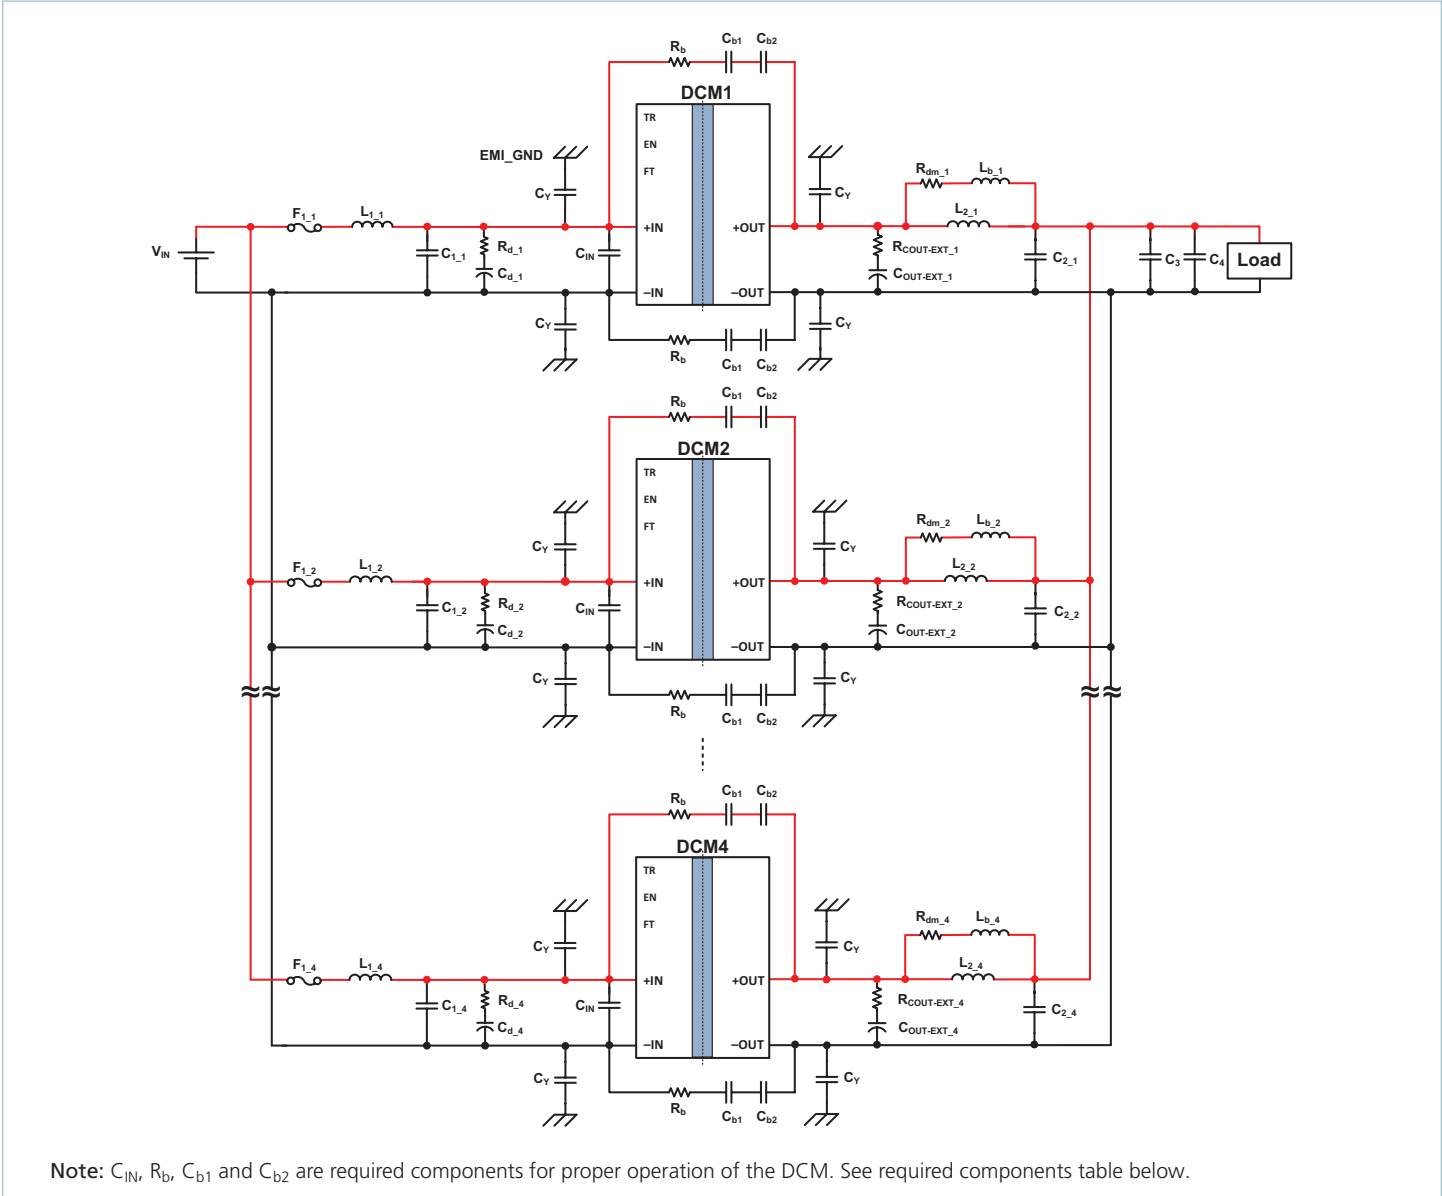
$R_b$ $C_{b1}$ $C_{b2}$
DCM1
TR
EN
FT
EMI_GND
$C_Y$
$C_Y$
$R_{dm\_1}$ $L_{b\_1}$
$L_{2\_1}$
$F_{1\_1}$ $L_{1\_1}$
+IN +OUT
$V_{IN}$
$C_{1\_1}$ $R_{d\_1}$ $C_{d\_1}$ $C_{IN}$
$R_{COUT-EXT\_1}$
$C_{OUT-EXT\_1}$
$C_{2\_1}$ $C_3$ $C_4$ Load
–IN –OUT
$C_Y$ $C_Y$
$R_b$ $C_{b1}$ $C_{b2}$

$R_b$ $C_{b1}$ $C_{b2}$
DCM2
TR
EN
FT
$C_Y$ $C_Y$
$R_{dm\_2}$ $L_{b\_2}$
$L_{2\_2}$
$F_{1\_2}$ $L_{1\_2}$
+IN +OUT
$C_{1\_2}$ $R_{d\_2}$ $C_{d\_2}$ $C_{IN}$
$R_{COUT-EXT\_2}$
$C_{OUT-EXT\_2}$
$C_{2\_2}$
–IN –OUT
$C_Y$ $C_Y$
$R_b$ $C_{b1}$ $C_{b2}$

$R_b$ $C_{b1}$ $C_{b2}$
DCM4
TR
EN
FT
$C_Y$ $C_Y$
$R_{dm\_4}$ $L_{b\_4}$
$L_{2\_4}$
$F_{1\_4}$ $L_{1\_4}$
+IN +OUT
$C_{1\_4}$ $R_{d\_4}$ $C_{d\_4}$ $C_{IN}$
$R_{COUT-EXT\_4}$
$C_{OUT-EXT\_4}$
$C_{2\_4}$
–IN –OUT
$C_Y$ $C_Y$
$R_b$ $C_{b1}$ $C_{b2}$

Note: $C_{IN}$, $R_b$, $C_{b1}$ and $C_{b2}$ are required components for proper operation of the DCM. See required components table below.